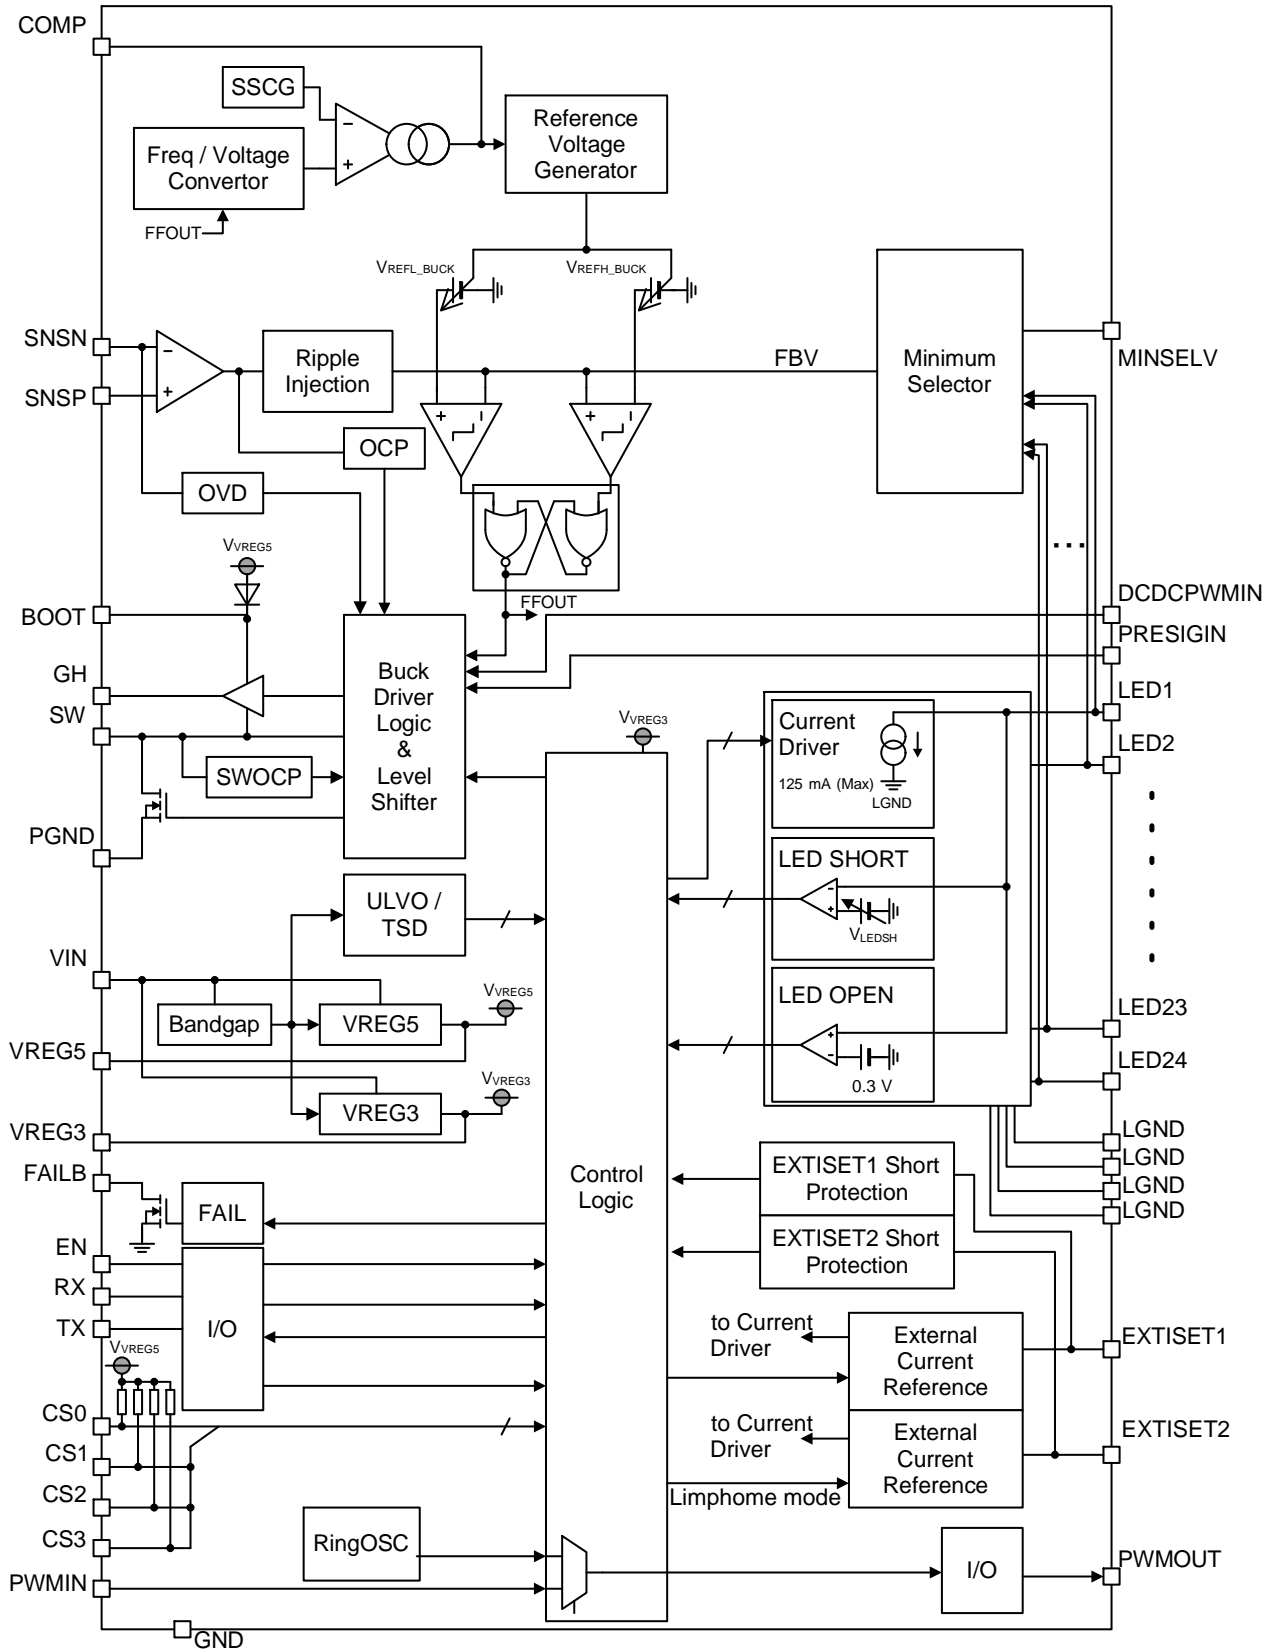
COMP

SSCG

Freq / Voltage Convertor

FFOUT

Reference Voltage Generator

$V_{REFL\_BUCK}$

$V_{REFH\_BUCK}$

SNSN

SNSP

Ripple Injection

FBV

Minimum Selector

MINSELV

OCP

OVD

$V_{VREG5}$

FFOUT

DCDCPWMIN

PRESIGIN

BOOT

GH

SW

PGND

Buck Driver Logic & Level Shifter

SWOCP

$V_{VREG3}$

Current Driver

125 mA (Max)

LGND

LED1

LED2

LED SHORT

$V_{LEDSH}$

LED OPEN

0.3 V

ULVO / TSD

VIN

Bandgap

VREG5

$V_{VREG5}$

VREG5

VREG3

$V_{VREG3}$

VREG3

LED23

LED24

LGND

LGND

LGND

LGND

FAILB

FAIL

Control Logic

EXTISET1 Short Protection

EXTISET2 Short Protection

EN

RX

TX

I/O

$V_{VREG5}$

to Current Driver

External Current Reference

EXTISET1

CS0

CS1

CS2

CS3

to Current Driver

External Current Reference

EXTISET2

Limphome mode

RingOSC

I/O

PWMOUT

PWMIN

GND